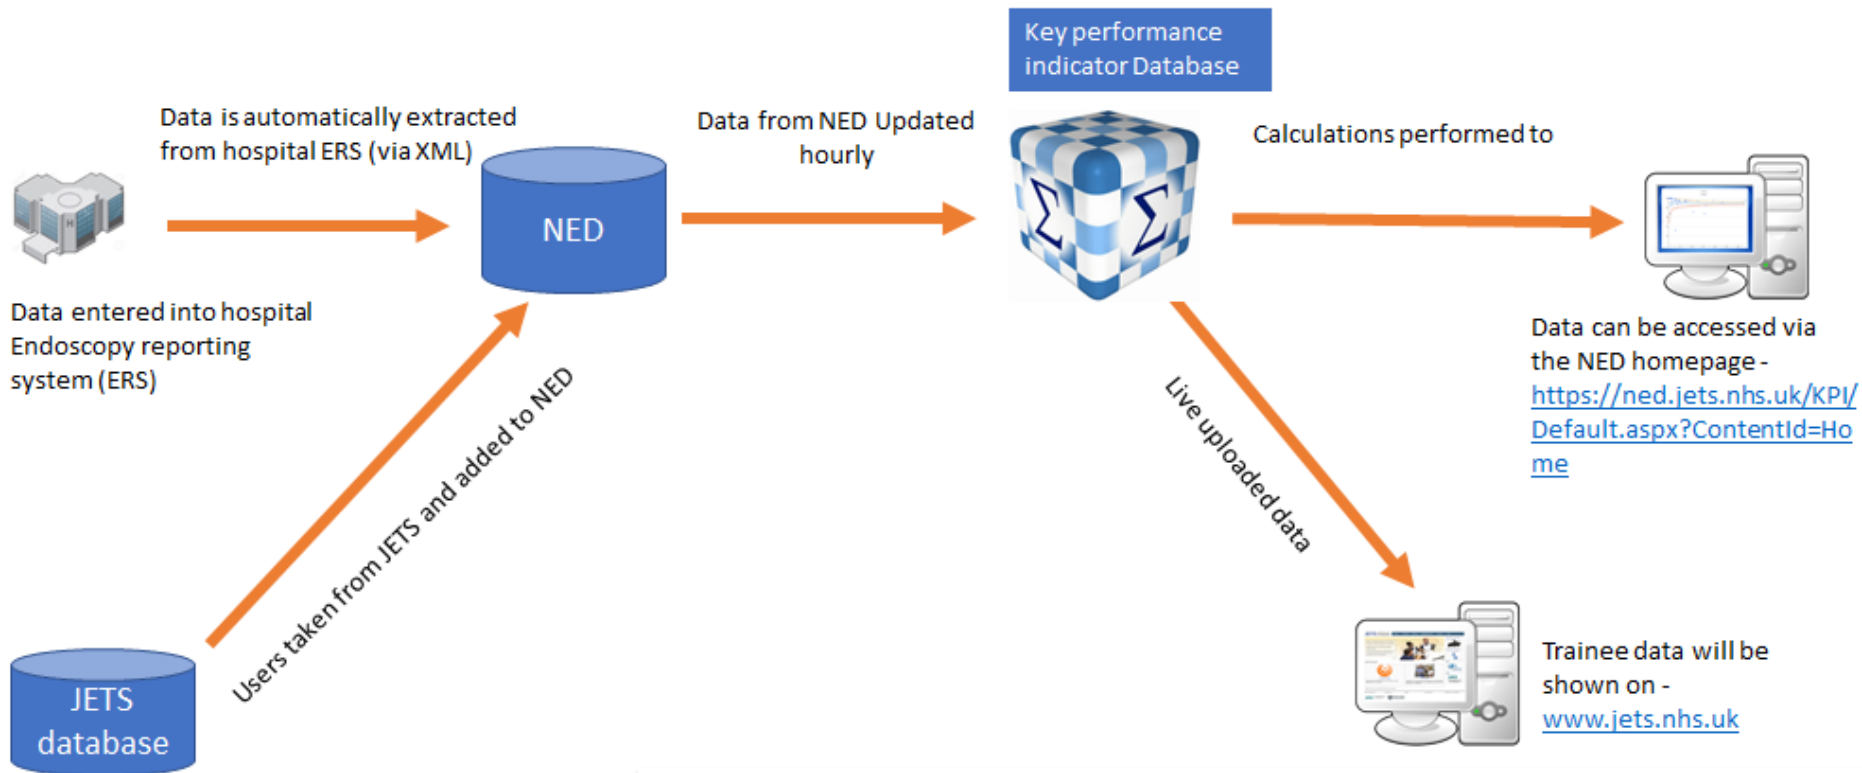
Key performance indicator Database

Data is automatically extracted from hospital ERS (via XML)

NED

Data from NED Updated hourly

Calculations performed to

Data entered into hospital Endoscopy reporting system (ERS)

Data can be accessed via the NED homepage - https://ned.jets.nhs.uk/KPI/Default.aspx?ContentId=Home

Users taken from JETS and added to NED

Live uploaded data

JETS database

Trainee data will be shown on - www.jets.nhs.uk